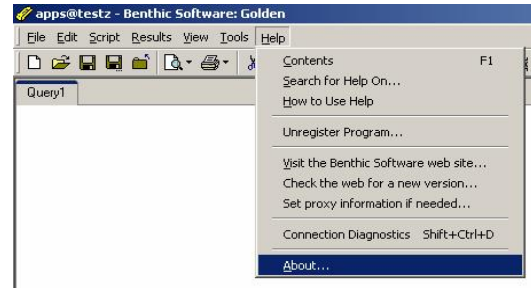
apps@testz - Benthic Software: Golden

File Edit Script Results View Tools Help

Query1

Contents F1
Search for Help On...
How to Use Help

Unregister Program...

Visit the Benthic Software web site...
Check the web for a new version...
Set proxy information if needed...

Connection Diagnostics Shift+Ctrl+D

About...